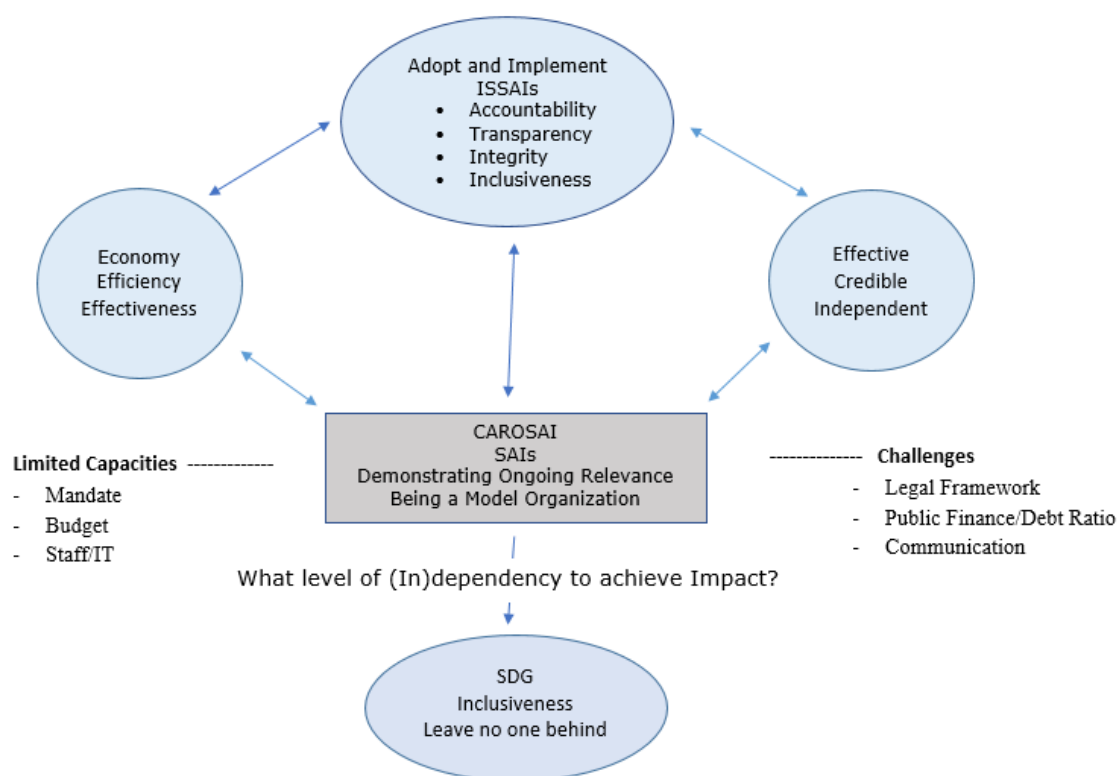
Adopt and Implement ISSAIs
- Accountability
- Transparency
- Integrity
- Inclusiveness

Economy
Efficiency
Effectiveness

Effective
Credible
Independent

CAROSAI
SAIs
Demonstrating Ongoing Relevance
Being a Model Organization

Limited Capacities -------------
- Mandate
- Budget
- Staff/IT

-------------- Challenges
- Legal Framework
- Public Finance/Debt Ratio
- Communication

What level of (In)dependency to achieve Impact?

SDG
Inclusiveness
Leave no one behind